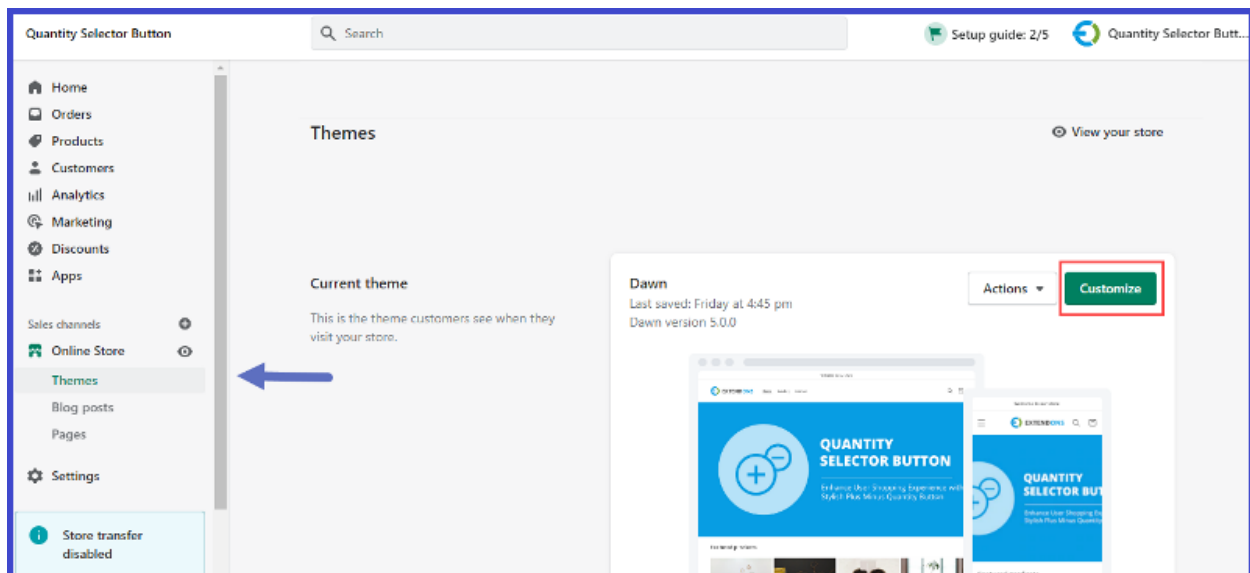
Quantity Selector Button

Search

Setup guide: 2/5

Quantity Selector Butt...

Home
Orders
Products
Customers
Analytics
Marketing
Discounts
Apps

Sales channels

Online Store
Themes
Blog posts
Pages

Settings

Store transfer disabled

Themes

View your store

Current theme

This is the theme customers see when they visit your store.

Dawn
Last saved: Friday at 4:45 pm
Dawn version 5.0.0

Actions

Customize

EXTENDONS

QUANTITY SELECTOR BUTTON

Enhance User Shopping Experience with Stylish Plus Minus Quantity Button

EXTENDONS

QUANTITY SELECTOR BUT

Enhance User Shopping Ex Stylish Plus Minus Quanti